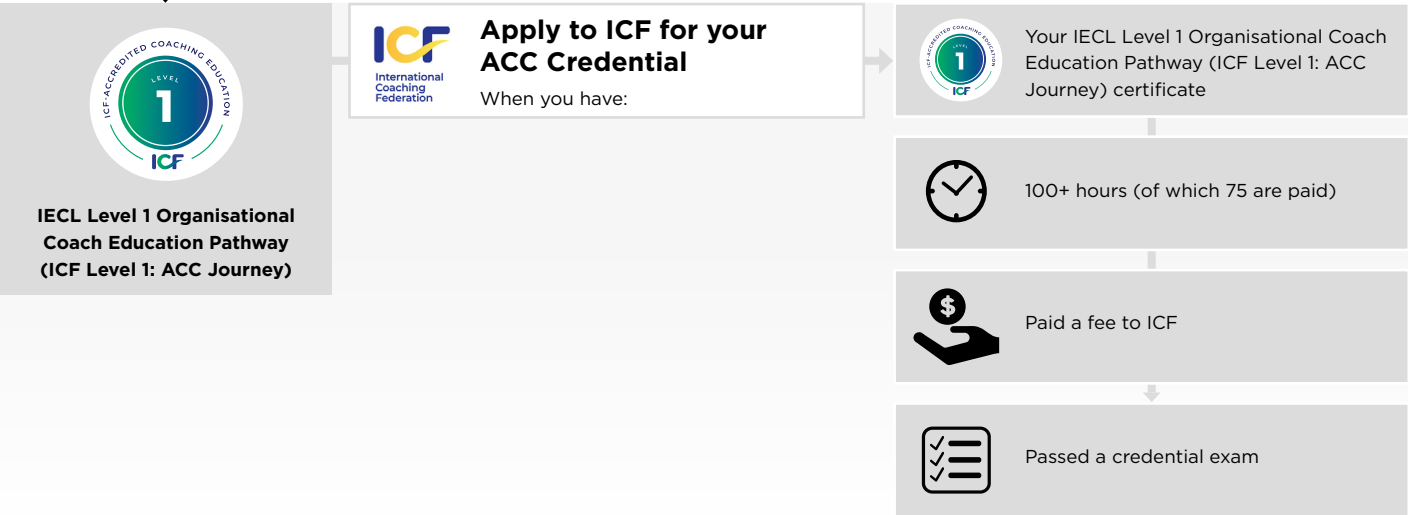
ICF-ACCREDITED COACHING EDUCATION
LEVEL
1
ICF

IECL Level 1 Organisational Coach Education Pathway (ICF Level 1: ACC Journey)

ICF
International Coaching Federation

Apply to ICF for your ACC Credential

When you have:

ICF-ACCREDITED COACHING EDUCATION
LEVEL
1
ICF

Your IECL Level 1 Organisational Coach Education Pathway (ICF Level 1: ACC Journey) certificate

100+ hours (of which 75 are paid)

$

Paid a fee to ICF

Passed a credential exam